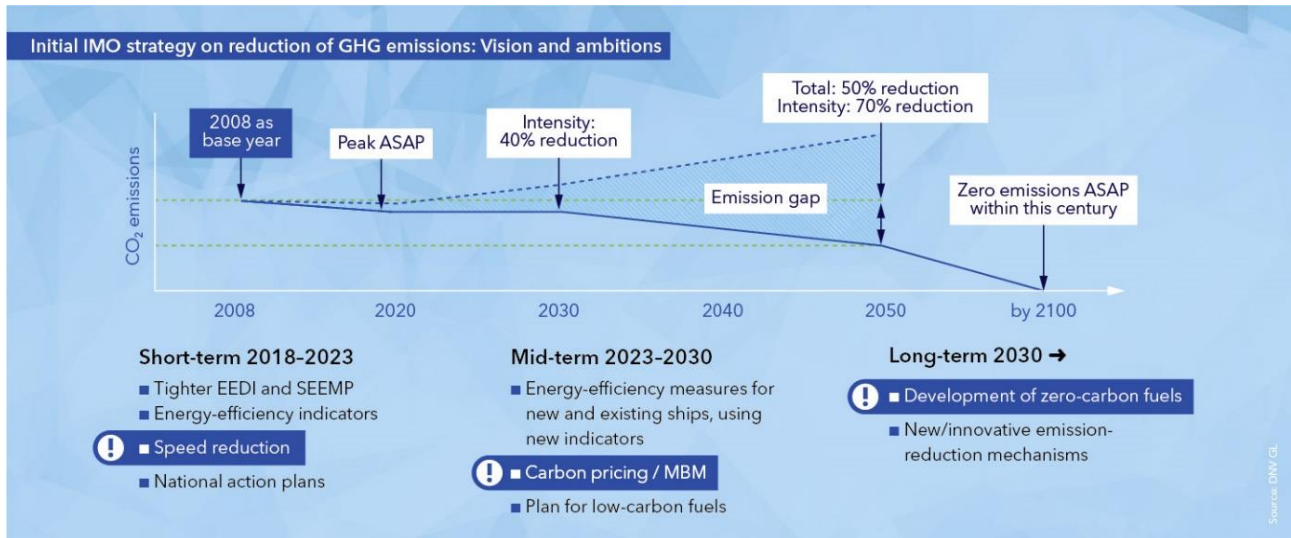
Initial IMO strategy on reduction of GHG emissions: Vision and ambitions

2008 as base year

Peak ASAP

Intensity: 40% reduction

Total: 50% reduction
Intensity: 70% reduction

Emission gap

Zero emissions ASAP within this century

$CO_2$ emissions

2008 2020 2030 2040 2050 by 2100

Short-term 2018-2023
■ Tighter EEDI and SEEMP
■ Energy-efficiency indicators
! ■ Speed reduction
■ National action plans

Mid-term 2023-2030
■ Energy-efficiency measures for new and existing ships, using new indicators
! ■ Carbon pricing / MBM
■ Plan for low-carbon fuels

Long-term 2030 ➜
! ■ Development of zero-carbon fuels
■ New/innovative emission-reduction mechanisms

Source: DNV GL